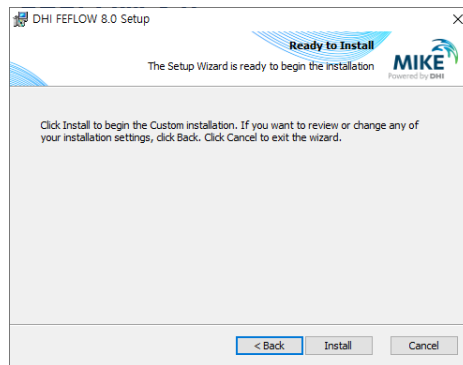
DHI FEFLOW 8.0 Setup

Ready to Install

The Setup Wizard is ready to begin the installation

MIKE
Powered by DHI

Click Install to begin the Custom installation. If you want to review or change any of your installation settings, click Back. Click Cancel to exit the wizard.

< Back
Install
Cancel